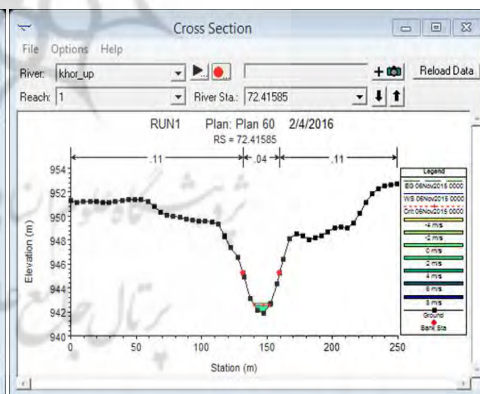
Cross Section

File Options Help

River: khor_up

Reach: 1

River Sta.: 72.41585

Reload Data

RUN1 Plan: Plan 60 2/4/2016

RS = 72.41585

.11

.04

.11

954

952

950

948

946

944

942

940

Elevation (m)

0

50

100

150

200

250

Station (m)

Legend

EG 06Nov2015 0000

WS 06Nov2015 0000

Crit 06Nov2015 0000

-4 m/s

-2 m/s

0 m/s

2 m/s

4 m/s

6 m/s

8 m/s

Ground

Bank Sta